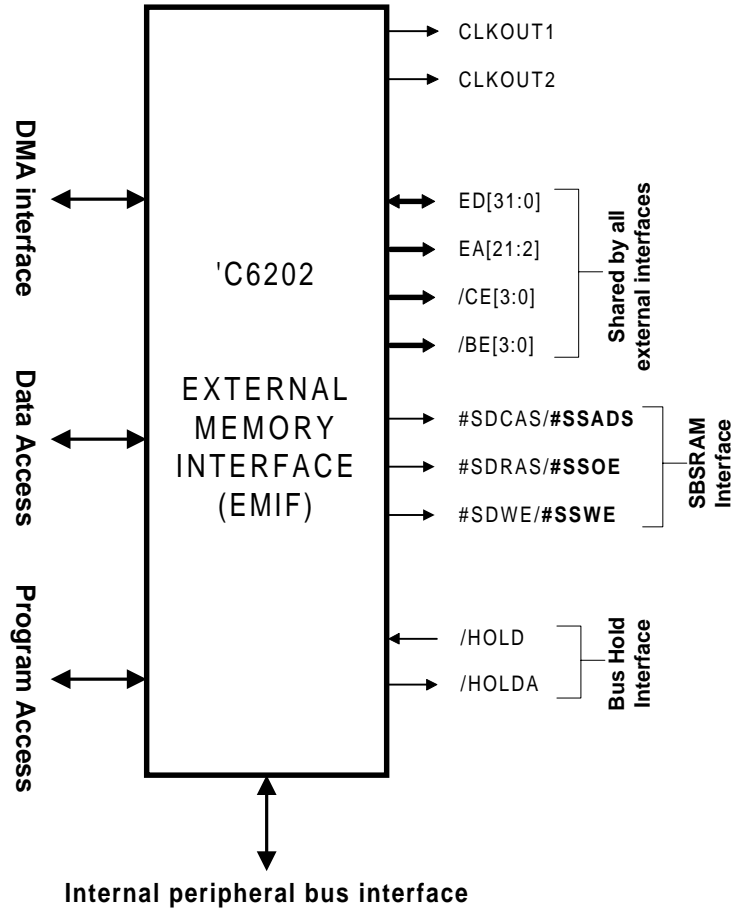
DMA interface

Data Access

Program Access

'C6202

EXTERNAL MEMORY INTERFACE (EMIF)

CLKOUT1

CLKOUT2

ED[31:0]

EA[21:2]

/CE[3:0]

/BE[3:0]

Shared by all external interfaces

#SDCAS/**#SSADS**

#SDRAS/**#SSOE**

#SDWE/**#SSWE**

SBSRAM Interface

/HOLD

/HOLDA

Bus Hold Interface

Internal peripheral bus interface